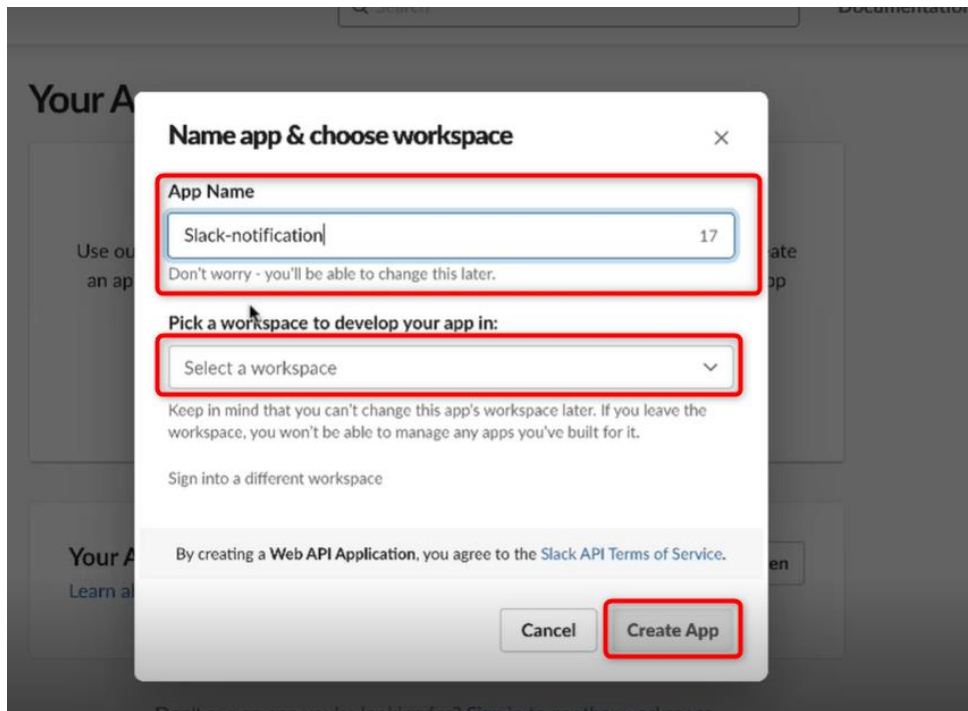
Documentation

Your A

Use ou an ap

ate pp

Your A
Learn a

en

Name app & choose workspace

×

App Name

Slack-notification

17

Don't worry - you'll be able to change this later.

Pick a workspace to develop your app in:

Select a workspace

Keep in mind that you can't change this app's workspace later. If you leave the workspace, you won't be able to manage any apps you've built for it.

Sign into a different workspace

By creating a Web API Application, you agree to the Slack API Terms of Service.

Cancel

Create App